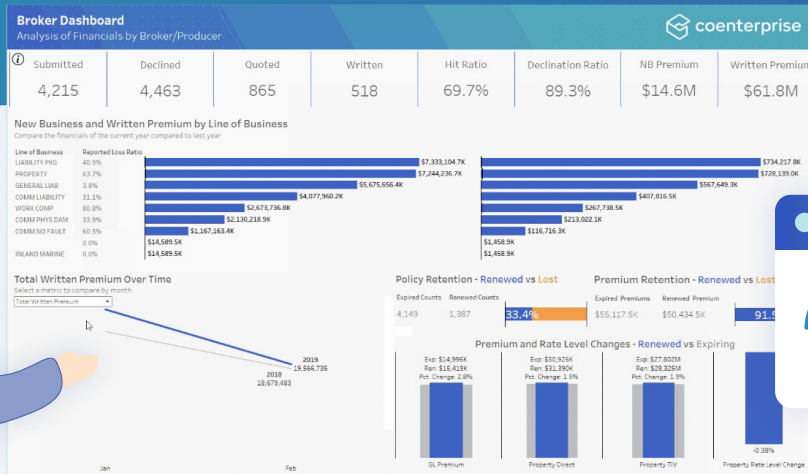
Broker Dashboard
Analysis of Financials by Broker/Producer

coenterprise

| Submitted | Declined | Quoted | Written | Hit Ratio | Declination Ratio | NB Premium | Written Premium |
|---|---|---|---|---|---|---|---|
| 4,215 | 4,463 | 865 | 518 | 69.7% | 89.3% | $14.6M | $61.8M |

New Business and Written Premium by Line of Business
Compare the financials of the current year compared to last year

| Line of Business | Reported Loss Ratio | | |
|---|---|---|---|
| LIABILITY PKG | 40.9% | $7,333,104.7K | $734,217.8K |
| PROPERTY | 63.7% | $7,244,236.7K | $728,139.0K |
| GENERAL LIAB | 3.8% | $5,675,656.4K | $567,649.3K |
| COMM LIABILITY | 31.1% | $4,077,960.2K | $407,816.5K |
| WORK COMP | 80.8% | $2,673,736.8K | $267,738.5K |
| COMM PHYS DAM | 33.9% | $2,130,218.9K | $213,022.1K |
| COMM NO FAULT | 60.5% | $1,167,163.4K | $116,716.3K |
| | 0.0% | $14,589.5K | $1,458.9K |
| INLAND MARINE | 0.0% | $14,589.5K | $1,458.9K |

Total Written Premium Over Time
Select a metric to compare by month
Total Written Premium
2019
19,566,735
2018
18,679,483
Jan
Feb

Policy Retention - Renewed vs Lost
Expired Counts Renewed Counts
4,149 1,387 33.4%

Premium Retention - Renewed vs Lost
Expired Premiums Renewed Premium
$55,117.5K $50,434.5K 91.5

Premium and Rate Level Changes - Renewed vs Expiring
Exp: $14,996K
Ren: $15,418K
Pct. Change: 2.8%
GL Premium
Exp: $30,926K
Ren: $31,390K
Pct. Change: 1.5%
Property Direct
Exp: $27,802M
Ren: $28,329K
Pct. Change: 1.9%
Property TIV
-0.38%
Property Rate Level Change